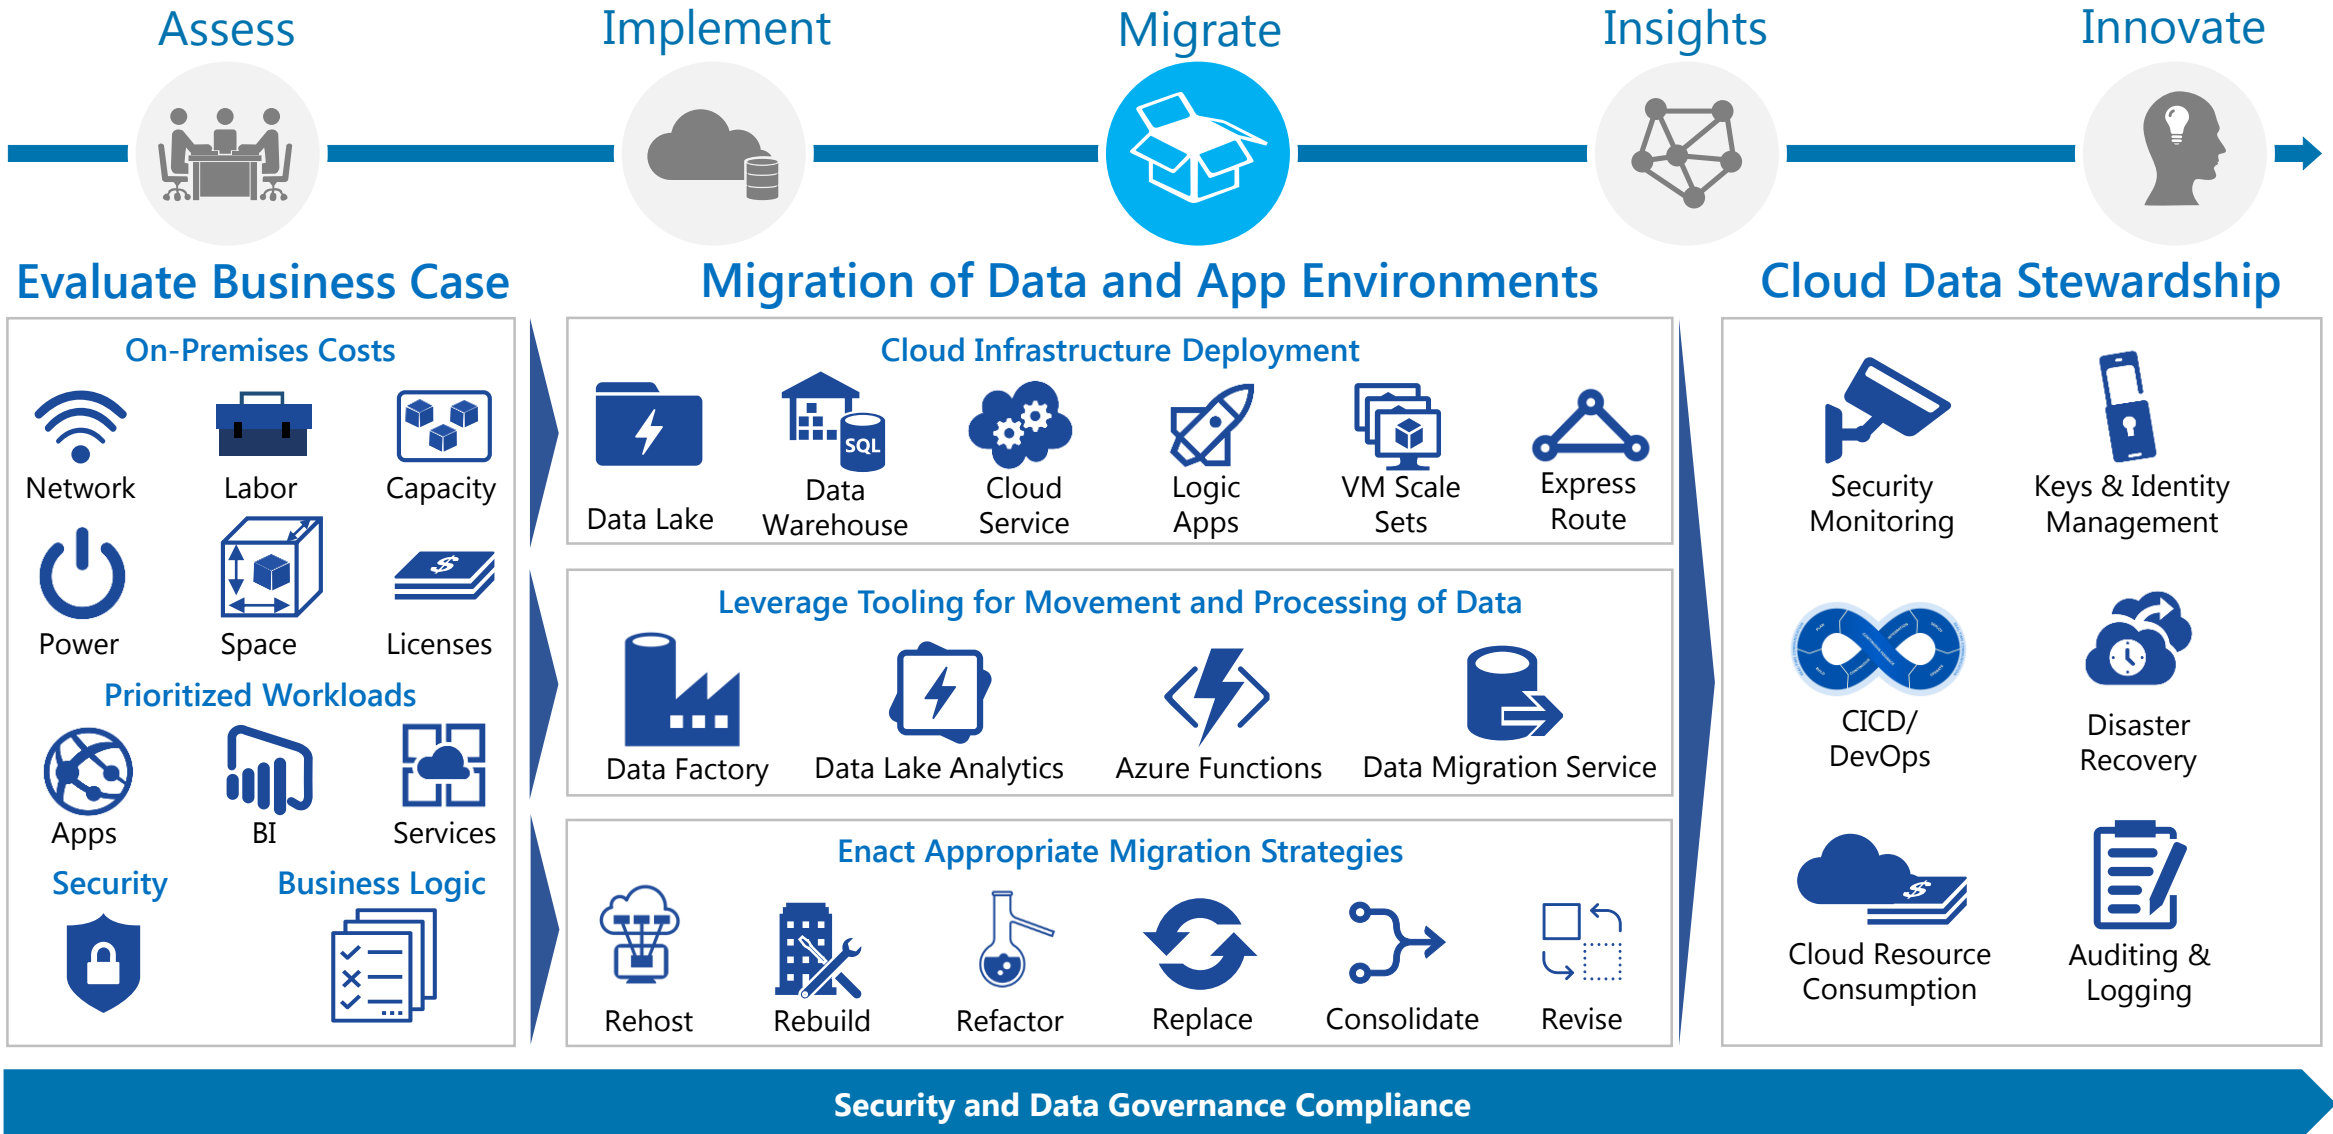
Assess

Implement

Migrate

Insights

Innovate

Evaluate Business Case

Migration of Data and App Environments

Cloud Data Stewardship

On-Premises Costs

Network

Labor

Capacity

Power

Space

Licenses

Prioritized Workloads

Apps

BI

Services

Security

Business Logic

Cloud Infrastructure Deployment

Data Lake

Data Warehouse

Cloud Service

Logic Apps

VM Scale Sets

Express Route

Leverage Tooling for Movement and Processing of Data

Data Factory

Data Lake Analytics

Azure Functions

Data Migration Service

Enact Appropriate Migration Strategies

Rehost

Rebuild

Refactor

Replace

Consolidate

Revise

Security Monitoring

Keys & Identity Management

CICD/ DevOps

Disaster Recovery

Cloud Resource Consumption

Auditing & Logging

Security and Data Governance Compliance